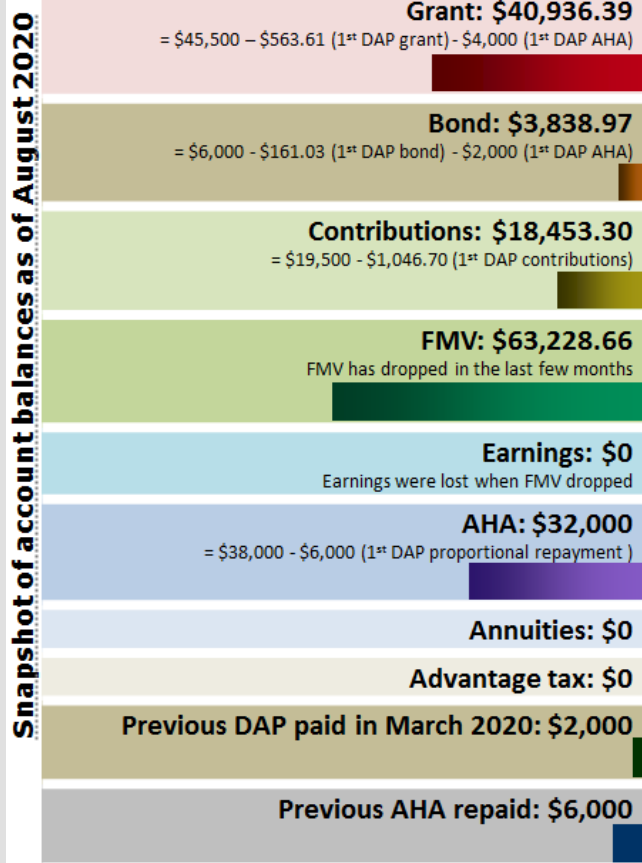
Snapshot of account balances as of August 2020

Grant: $40,936.39
= $45,500 – $563.61 (1st DAP grant) - $4,000 (1st DAP AHA)

Bond: $3,838.97
= $6,000 - $161.03 (1st DAP bond) - $2,000 (1st DAP AHA)

Contributions: $18,453.30
= $19,500 - $1,046.70 (1st DAP contributions)

FMV: $63,228.66
FMV has dropped in the last few months

Earnings: $0
Earnings were lost when FMV dropped

AHA: $32,000
= $38,000 - $6,000 (1st DAP proportional repayment )

Annuities: $0

Advantage tax: $0

Previous DAP paid in March 2020: $2,000

Previous AHA repaid: $6,000